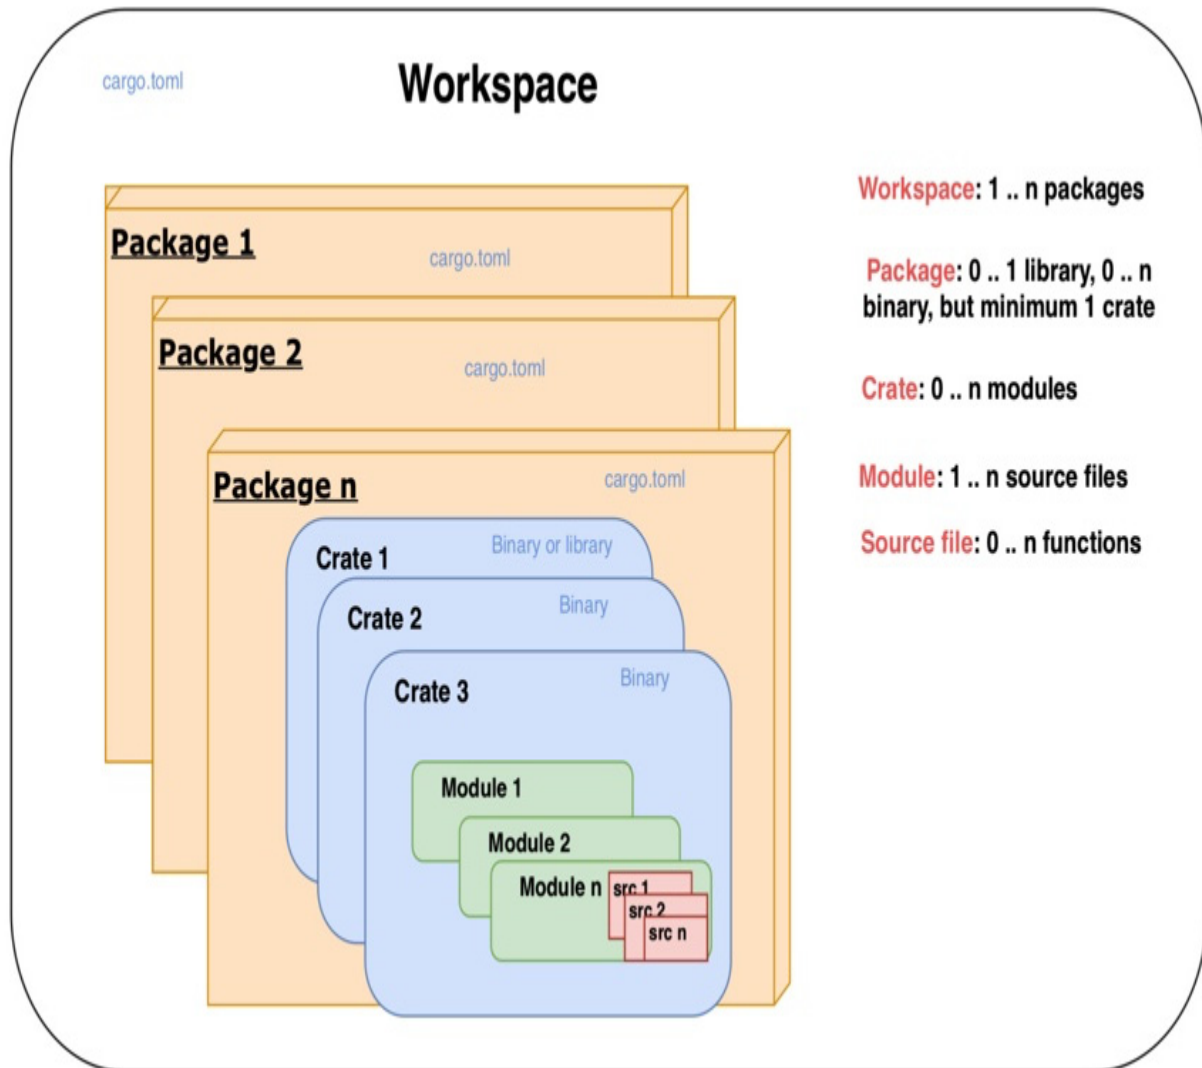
cargo.toml

Workspace

Package 1

cargo.toml

Package 2

cargo.toml

Package n

cargo.toml

Crate 1

Binary or library

Crate 2

Binary

Crate 3

Binary

Module 1

Module 2

Module n

src 1

src 2

src n

Workspace: 1 .. n packages

Package: 0 .. 1 library, 0 .. n binary, but minimum 1 crate

Crate: 0 .. n modules

Module: 1 .. n source files

Source file: 0 .. n functions